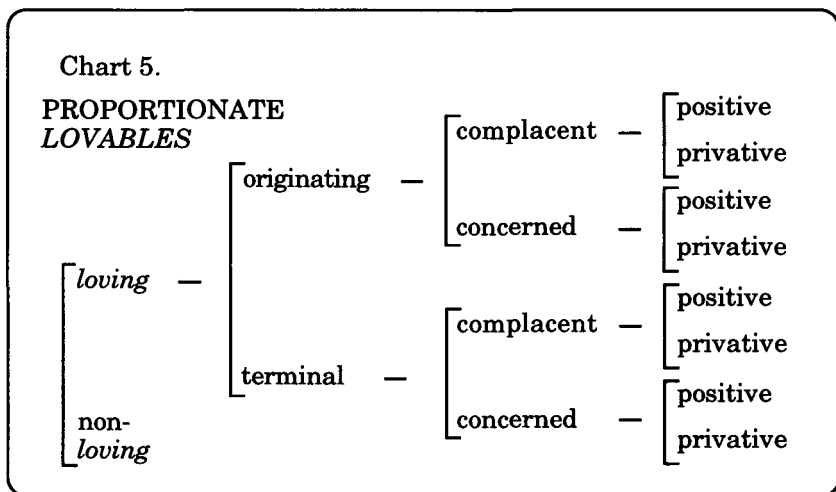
Chart 5.

PROPORTIONATE
*LOVABLES*

*loving* — originating — complacent — positive
privative

concerned — positive
privative

terminal — complacent — positive
privative

concerned — positive
privative

non-*loving*